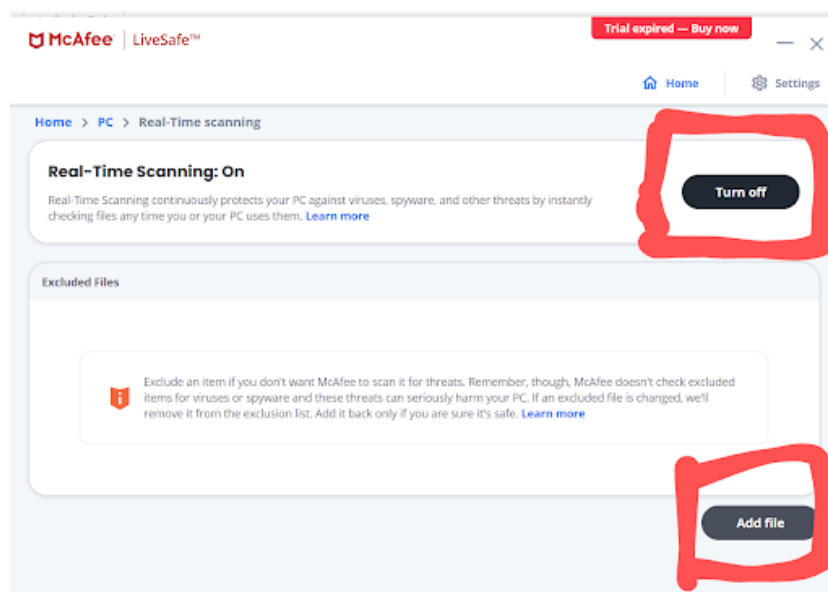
McAfee | LiveSafe™

Trial expired — Buy now

Home

Settings

Home > PC > Real-Time scanning

Real-Time Scanning: On

Real-Time Scanning continuously protects your PC against viruses, spyware, and other threats by instantly checking files any time you or your PC uses them. Learn more

Turn off

Excluded Files

Exclude an item if you don't want McAfee to scan it for threats. Remember, though, McAfee doesn't check excluded items for viruses or spyware and these threats can seriously harm your PC. If an excluded file is changed, we'll remove it from the exclusion list. Add it back only if you are sure it's safe. Learn more

Add file